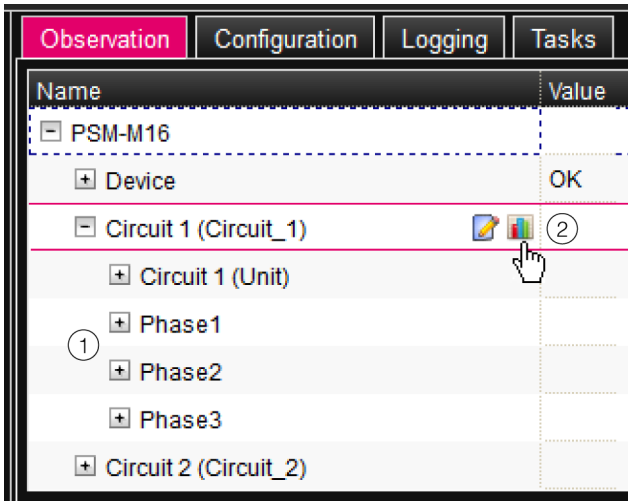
Observation | Configuration | Logging | Tasks

| Name | Value |
|---|---|
| ⊟ PSM-M16 | |
| ⊞ Device | OK |
| ⊟ Circuit 1 (Circuit_1) ② | |
| ⊞ Circuit 1 (Unit) | |
| ⊞ Phase1 | |
| ⊞ Phase2 | |
| ⊞ Phase3 | |
| ⊞ Circuit 2 (Circuit_2) | |

①